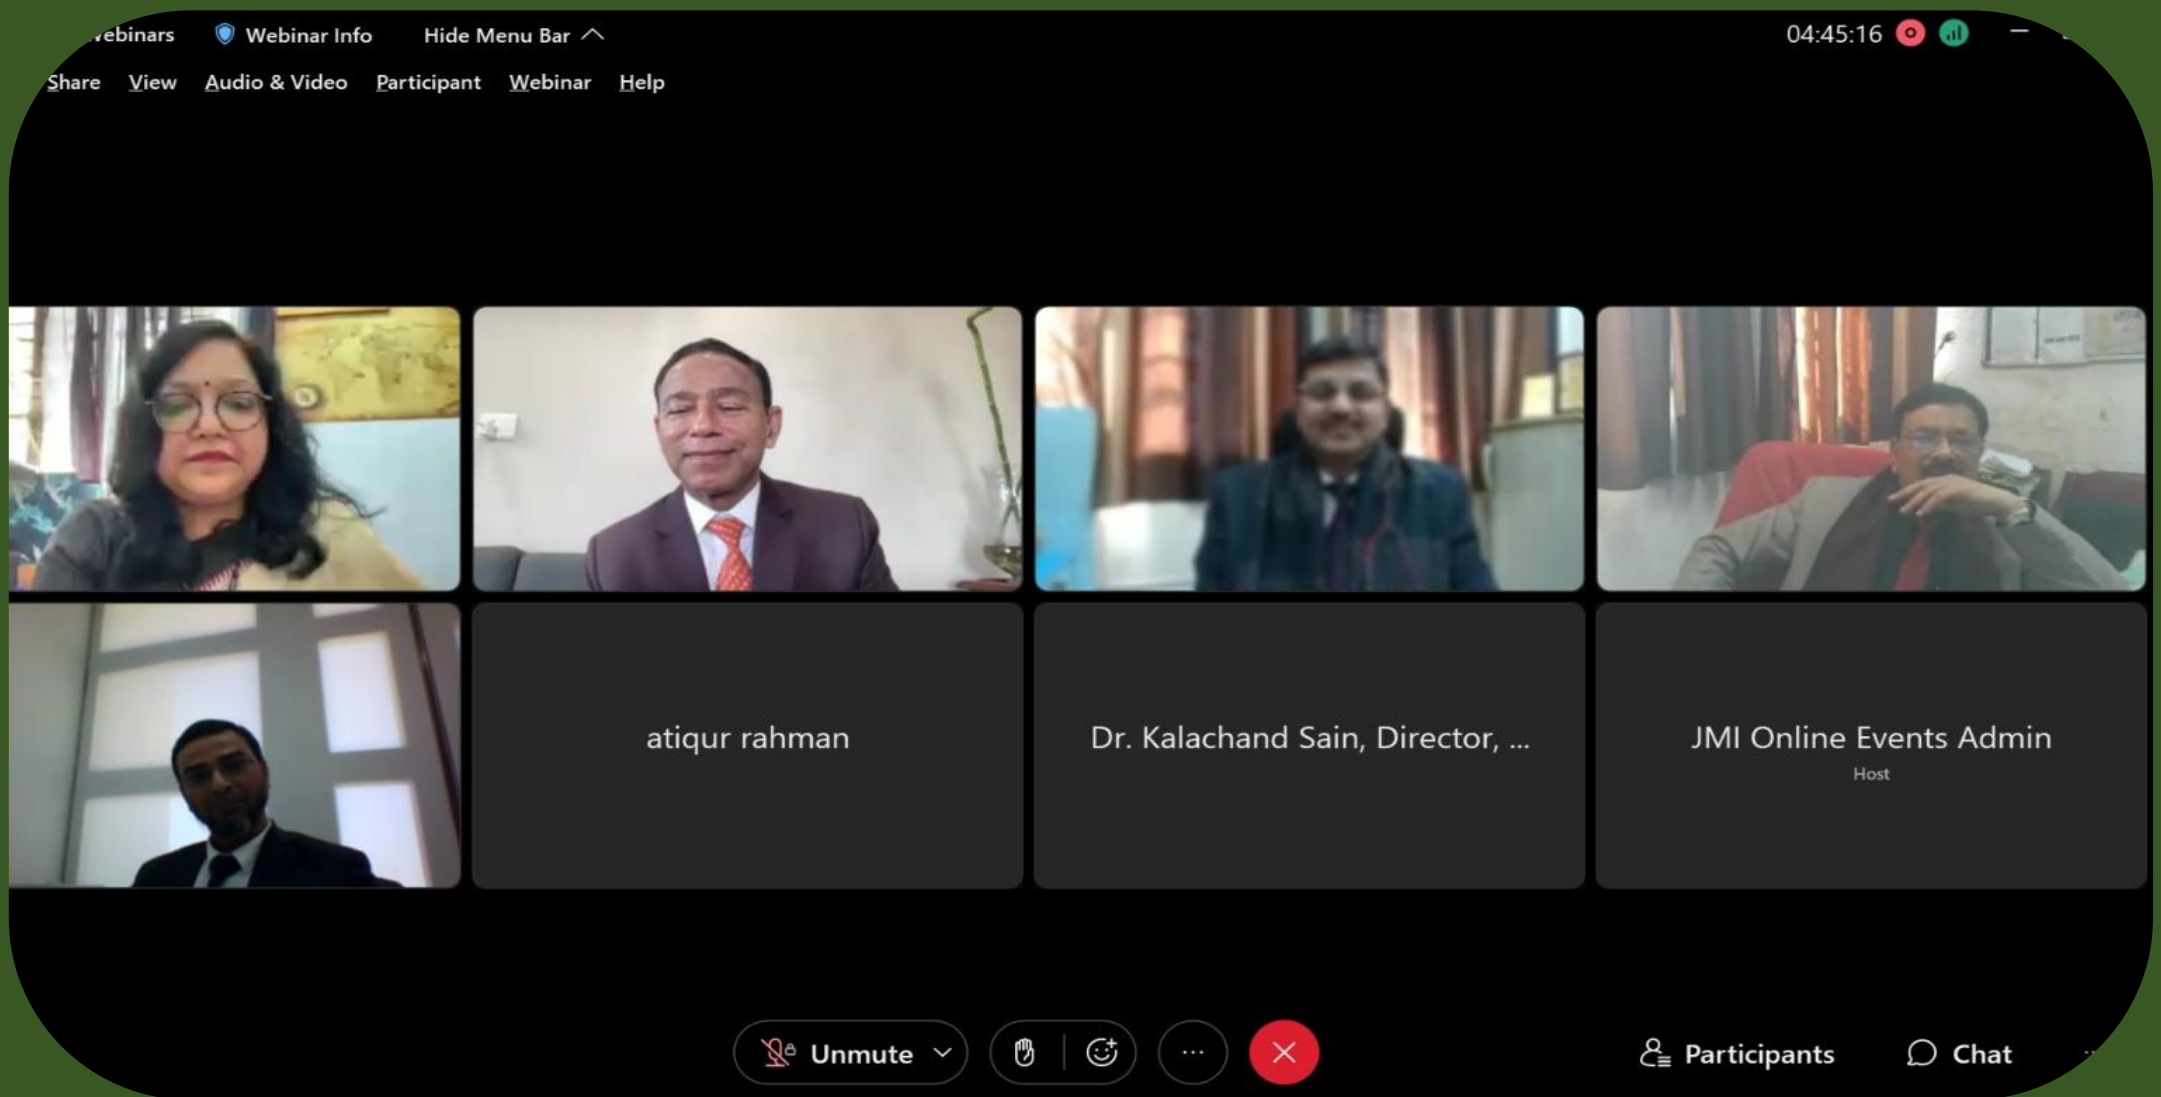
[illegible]ebinars Webinar Info Hide Menu Bar 04:45:16

Share View Audio & Video Participant Webinar Help

atiqur rahman

Dr. Kalachand Sain, Director, ...

JMI Online Events Admin
Host

Unmute

Participants Chat